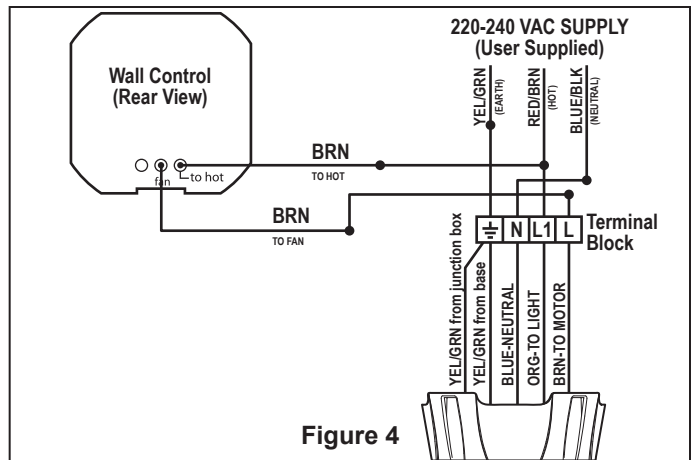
220-240 VAC SUPPLY
(User Supplied)

Wall Control
(Rear View)

YEL/GRN (EARTH)
RED/BRN (HOT)
BLUE/BLK (NEUTRAL)

fan
to hot

BRN
TO HOT

BRN
TO FAN

$\perp$ N L1 L

Terminal Block

YEL/GRN from junction box
YEL/GRN from base
BLUE-NEUTRAL
ORG-TO LIGHT
BRN-TO MOTOR

Figure 4